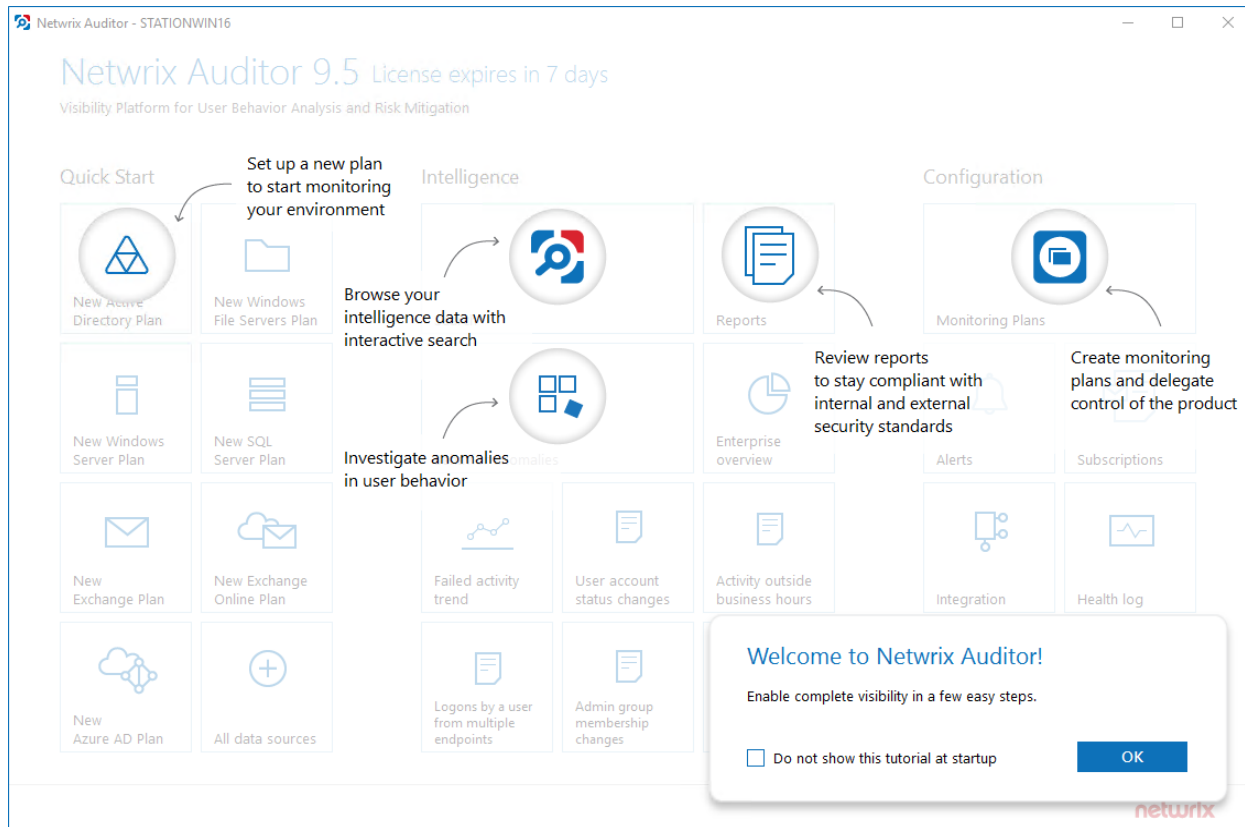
Netwrix Auditor - STATIONWIN16

Netwrix Auditor 9.5 License expires in 7 days

Visibility Platform for User Behavior Analysis and Risk Mitigation

Quick Start

Set up a new plan to start monitoring your environment

New Active Directory Plan

New Windows File Servers Plan

New Windows Server Plan

New SQL Server Plan

New Exchange Plan

New Exchange Online Plan

New Azure AD Plan

All data sources

Intelligence

Browse your intelligence data with interactive search

Investigate anomalies in user behavior

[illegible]malies

Reports

Review reports to stay compliant with internal and external security standards

Enterprise overview

Failed activity trend

User account status changes

Activity outside business hours

Logons by a user from multiple endpoints

Admin group membership changes

Configuration

Monitoring Plans

Create monitoring plans and delegate control of the product

Alerts

Subscriptions

Integration

Health log

Welcome to Netwrix Auditor!

Enable complete visibility in a few easy steps.

Do not show this tutorial at startup

OK

netwrix